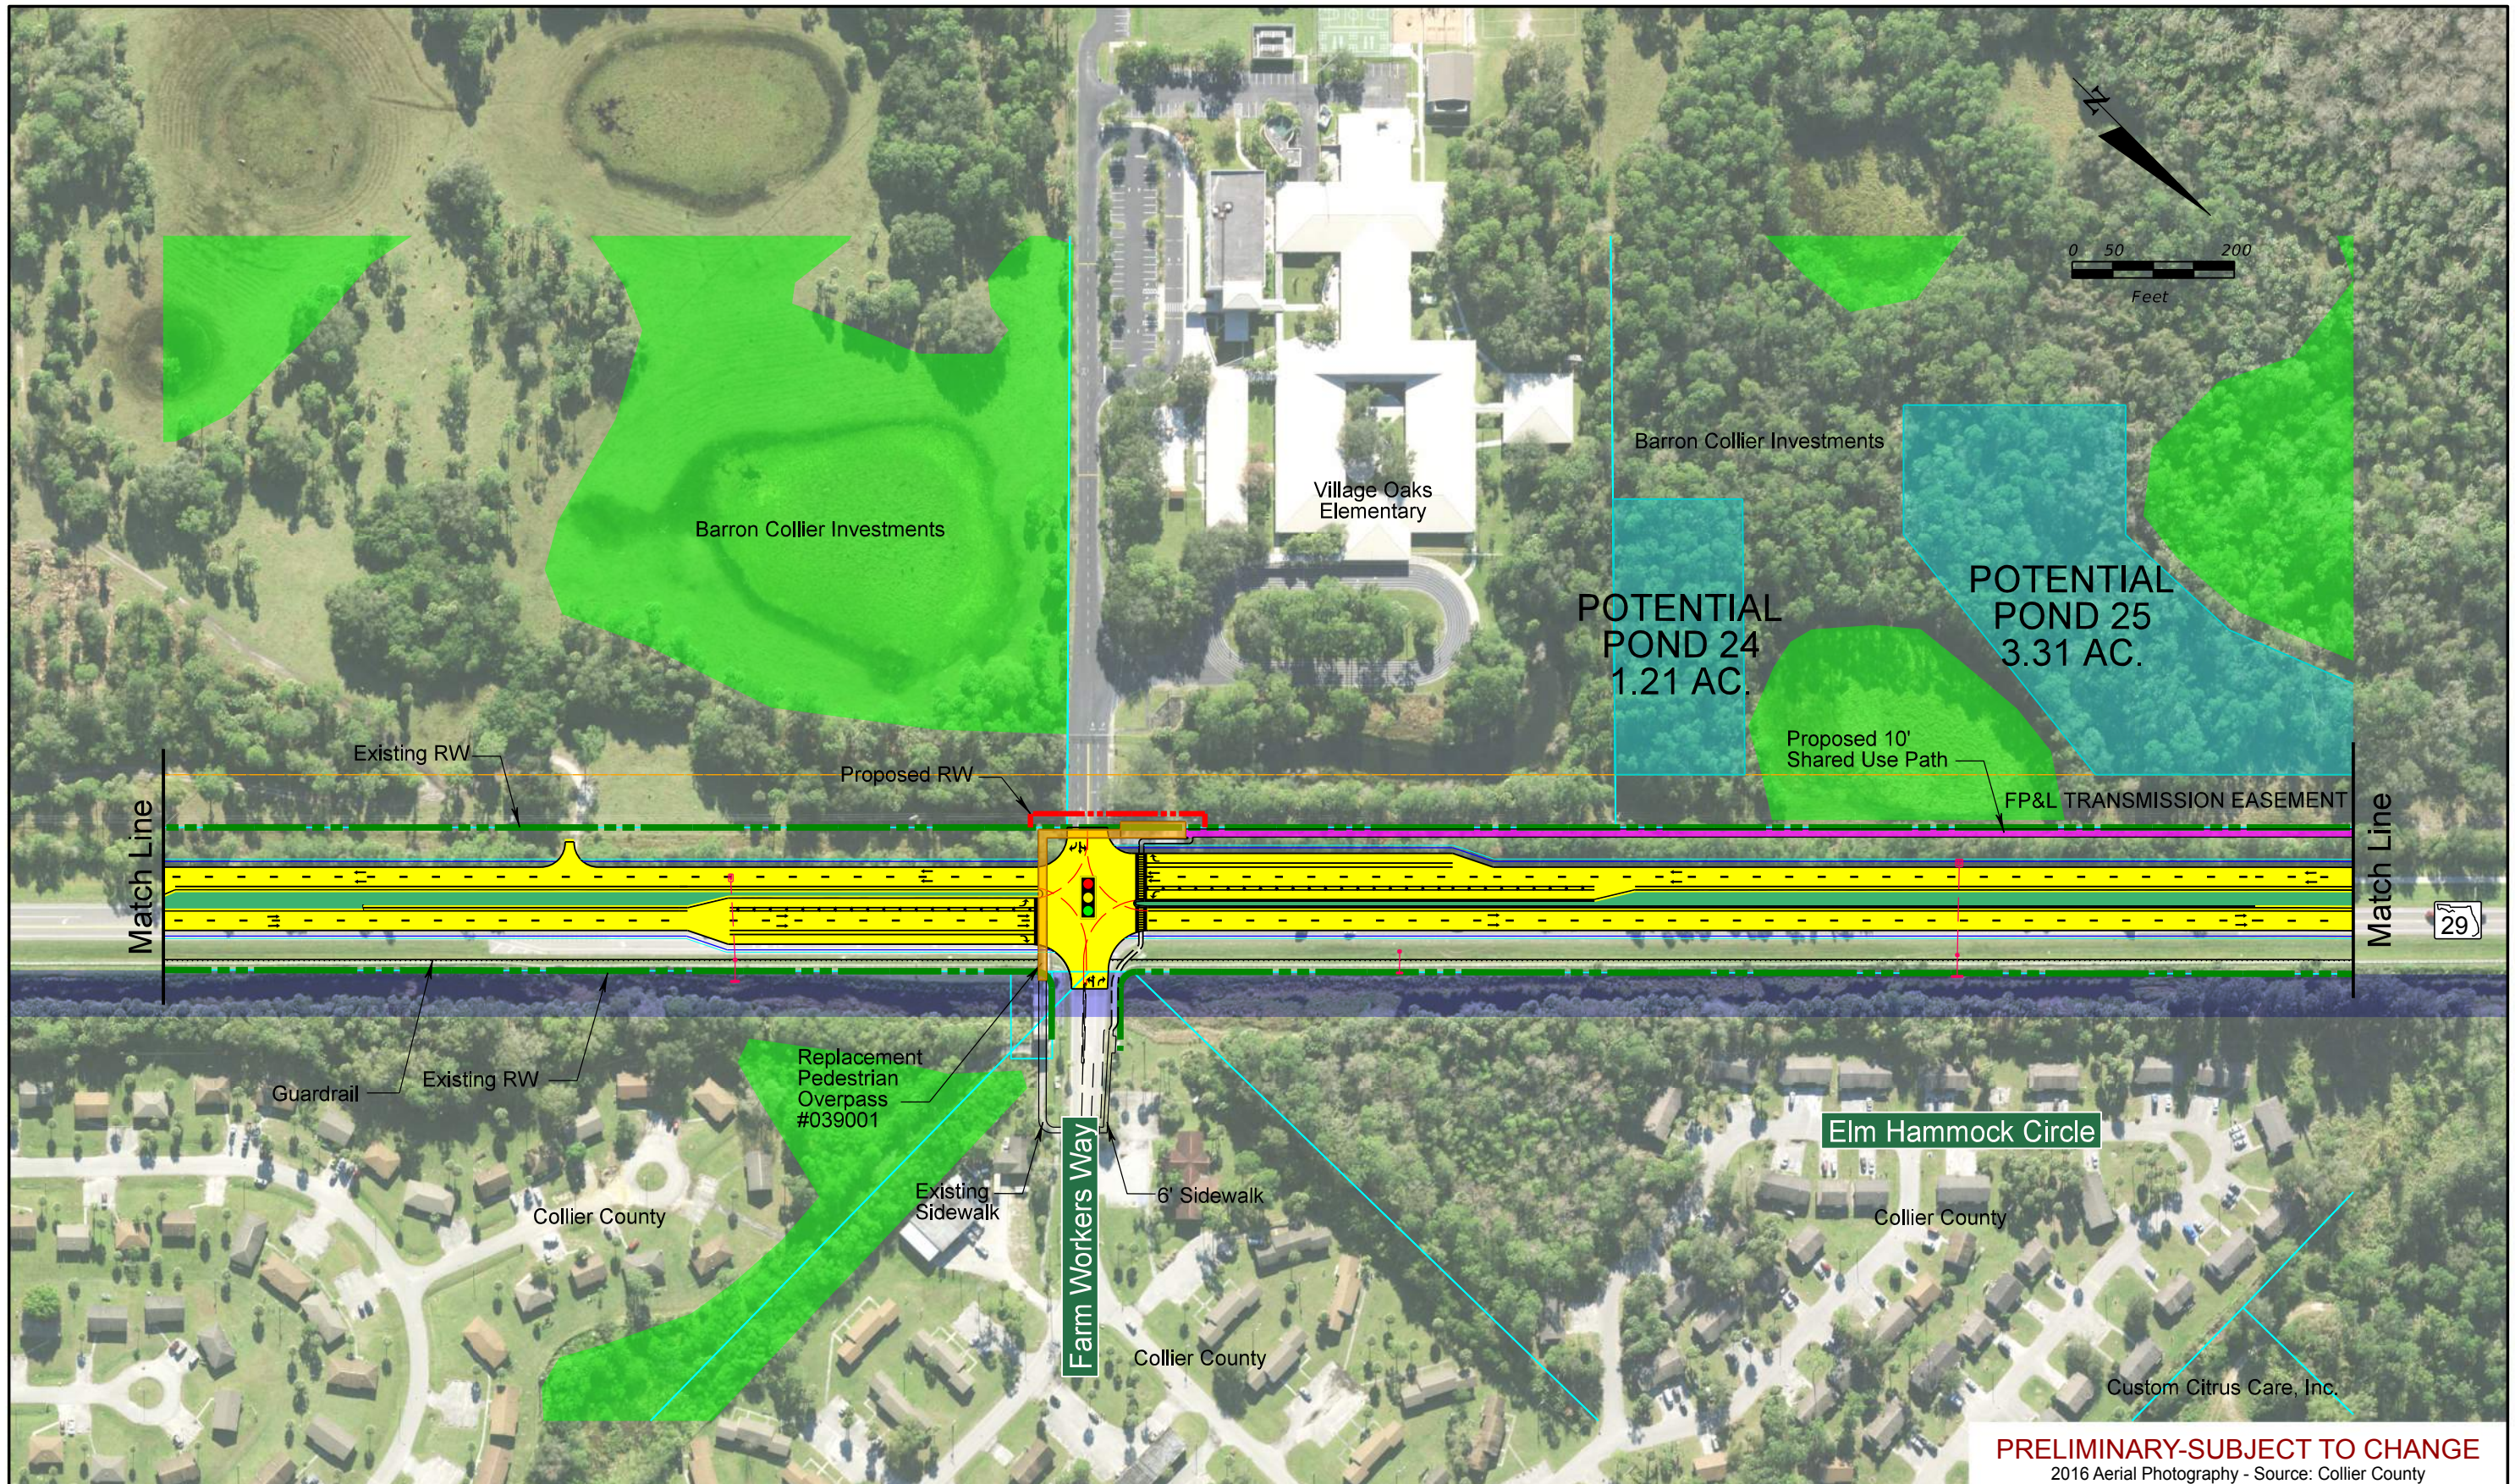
N
0 50 200
Feet

Barron Collier Investments

Village Oaks Elementary

Barron Collier Investments

POTENTIAL POND 24 1.21 AC.

POTENTIAL POND 25 3.31 AC.

Existing RW

Proposed RW

Proposed 10' Shared Use Path

FP&L TRANSMISSION EASEMENT

Match Line

Match Line

29

Guardrail

Existing RW

Replacement Pedestrian Overpass #039001

Existing Sidewalk

Farm Workers Way

6' Sidewalk

Elm Hammock Circle

Collier County

Collier County

Collier County

Custom Citrus Care, Inc.

PRELIMINARY-SUBJECT TO CHANGE
2016 Aerial Photography - Source: Collier County